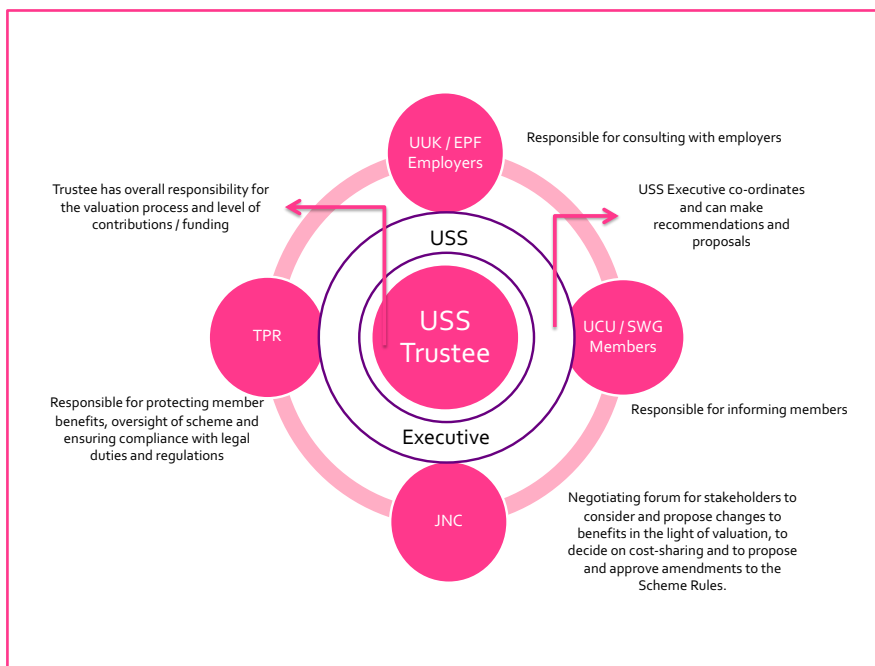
UUK / EPF Employers

Responsible for consulting with employers

Trustee has overall responsibility for the valuation process and level of contributions / funding

USS Executive co-ordinates and can make recommendations and proposals

USS

USS Trustee

Executive

TPR

UCU / SWG Members

Responsible for protecting member benefits, oversight of scheme and ensuring compliance with legal duties and regulations

Responsible for informing members

JNC

Negotiating forum for stakeholders to consider and propose changes to benefits in the light of valuation, to decide on cost-sharing and to propose and approve amendments to the Scheme Rules.